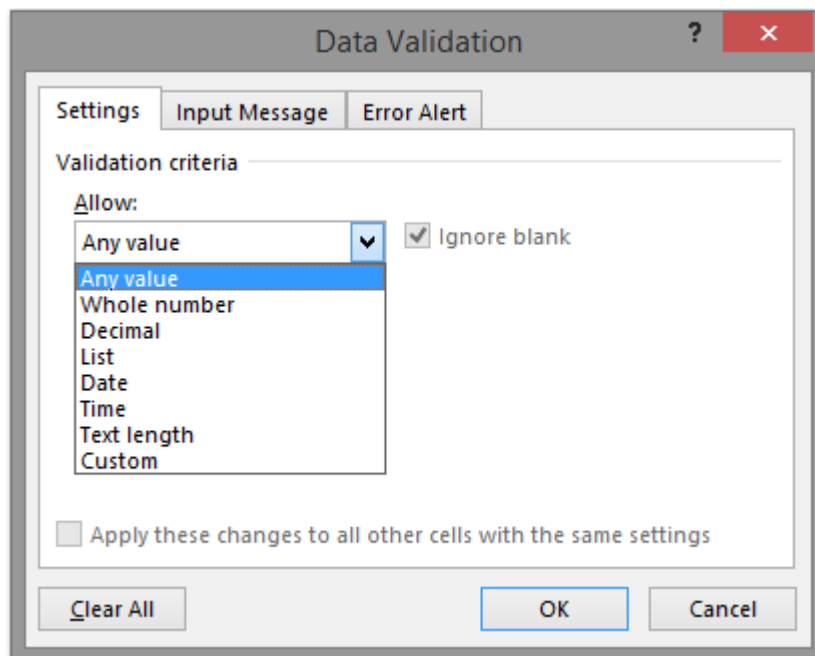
Data Validation

?

×

Settings

Input Message

Error Alert

Validation criteria

Allow:

Any value

Ignore blank

Any value
Whole number
Decimal
List
Date
Time
Text length
Custom

Apply these changes to all other cells with the same settings

Clear All

OK

Cancel